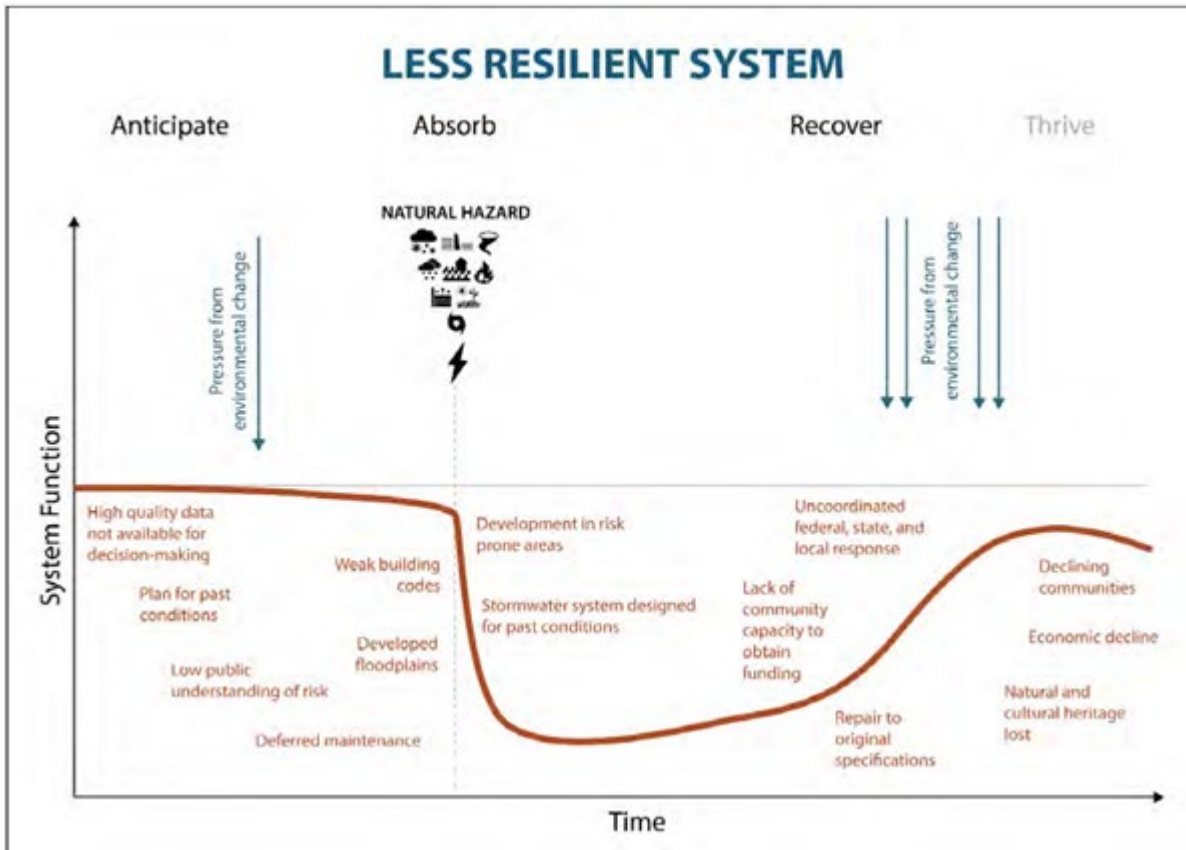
LESS RESILIENT SYSTEM

Anticipate

Absorb

Recover

Thrive

NATURAL HAZARD

Pressure from environmental change

Pressure from environmental change

System Function

High quality data not available for decision-making

Plan for past conditions

Low public understanding of risk

Deferred maintenance

Weak building codes

Developed floodplains

Development in risk prone areas

Stormwater system designed for past conditions

Uncoordinated federal, state, and local response

Lack of community capacity to obtain funding

Repair to original specifications

Declining communities

Economic decline

Natural and cultural heritage lost

Time